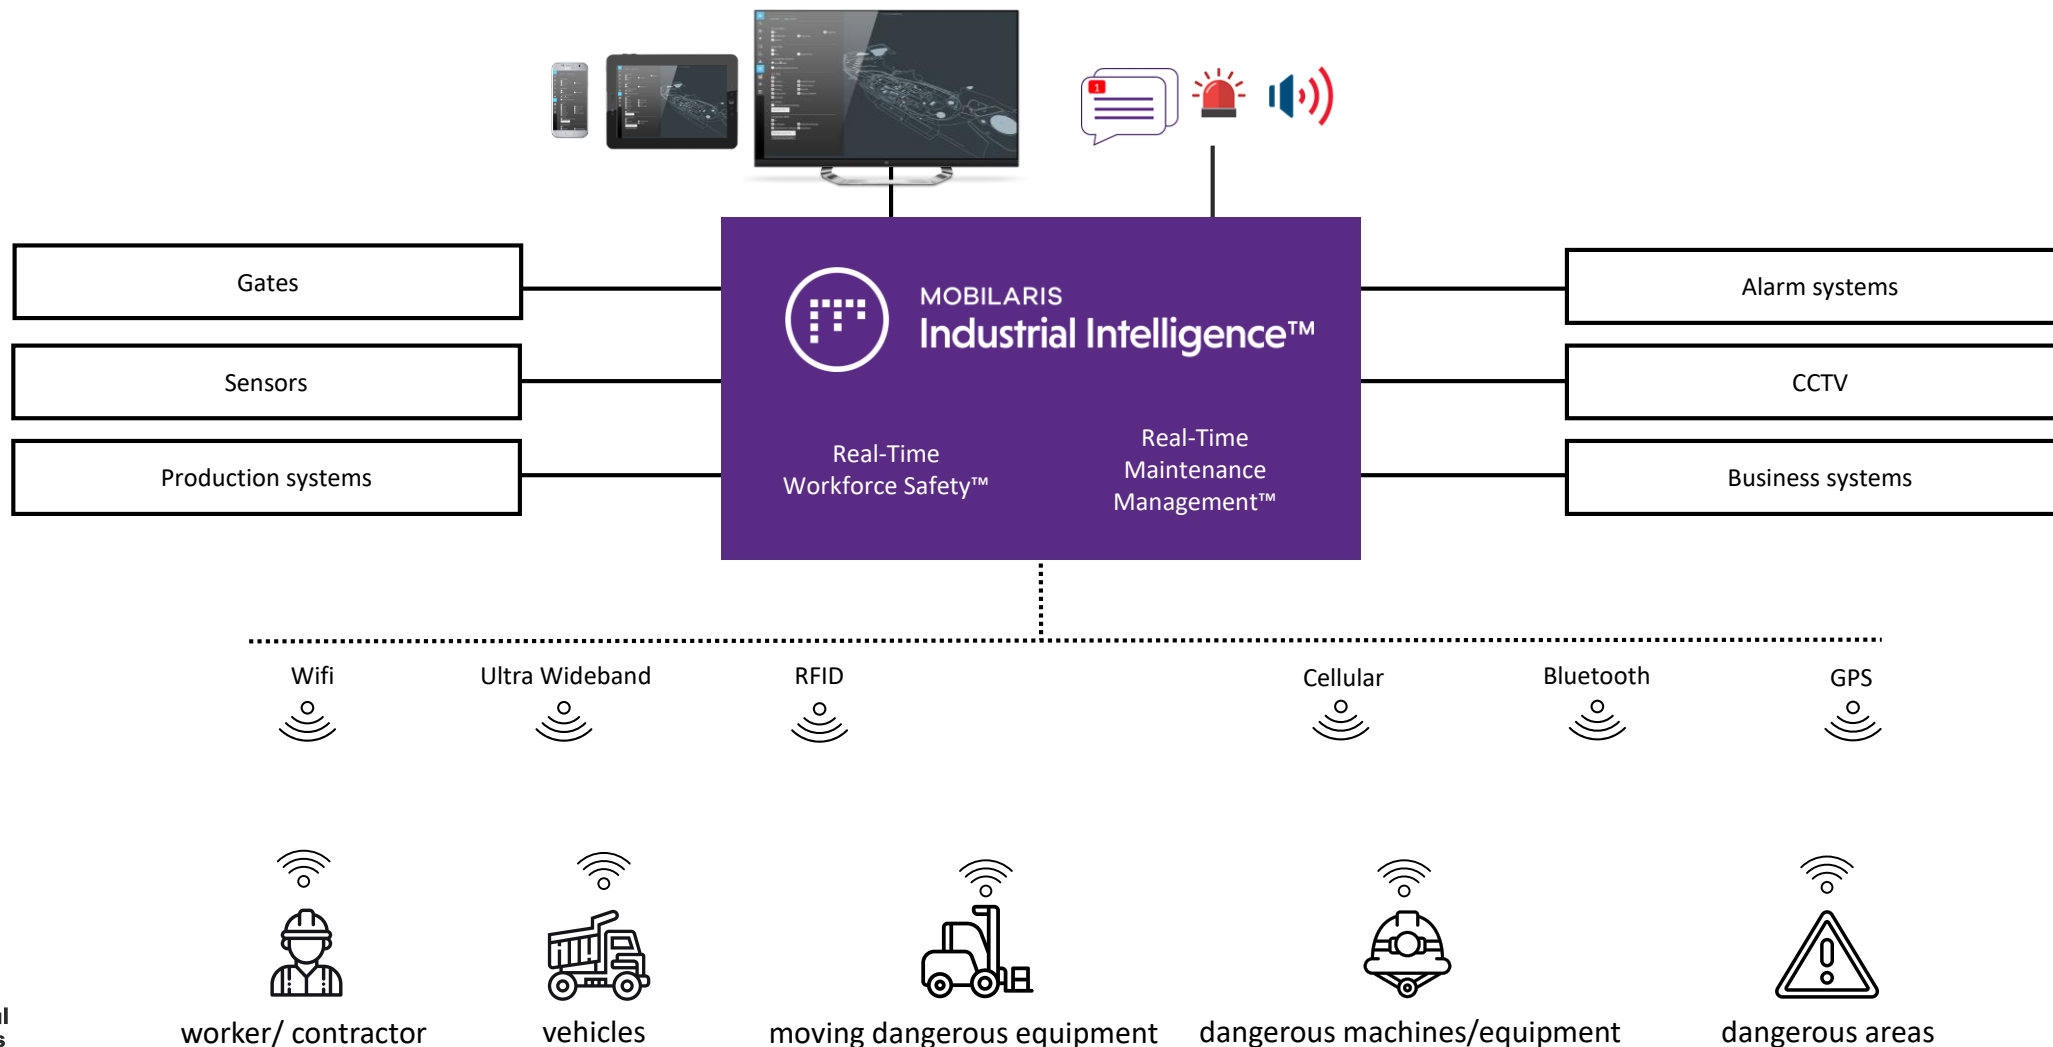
MOBILARIS
Industrial Intelligence™

Real-Time Workforce Safety™

Real-Time Maintenance Management™

Gates

Sensors

Production systems

Alarm systems

CCTV

Business systems

Wifi

Ultra Wideband

RFID

Cellular

Bluetooth

GPS

worker/ contractor

vehicles

moving dangerous equipment

dangerous machines/equipment

dangerous areas